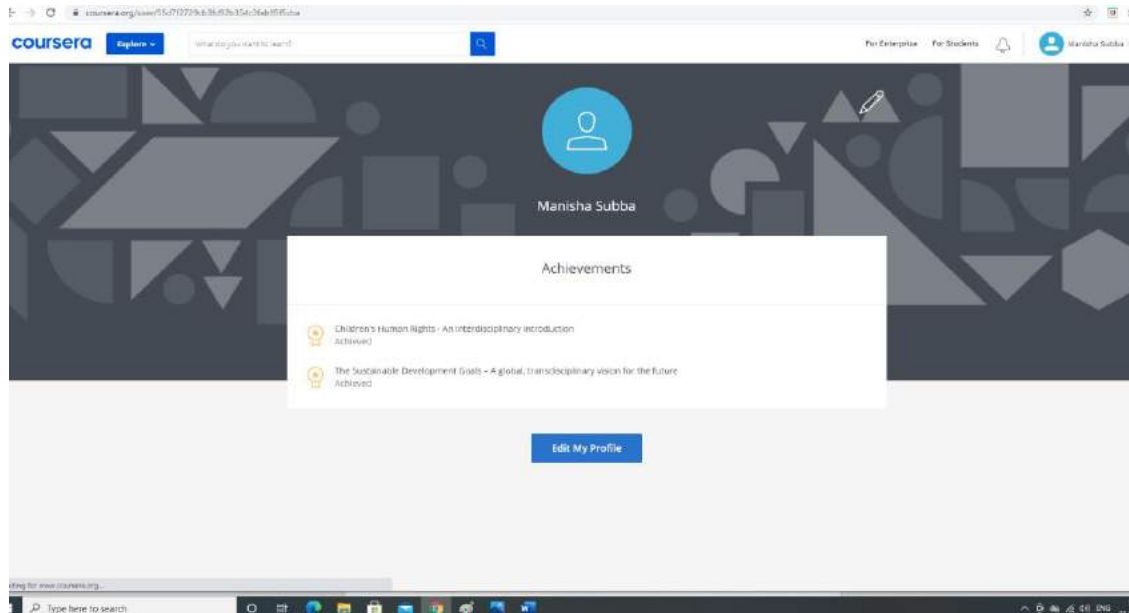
coursera.org/user/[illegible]

coursera Explore What do you want to learn?

For Enterprise For Students Manisha Subba

Manisha Subba

Achievements

Children's Human Rights - An interdisciplinary introduction
Achieved

The Sustainable Development Goals – A global, transdisciplinary vision for the future
Achieved

Edit My Profile

Waiting for www.coursera.org...

Type here to search

ENG